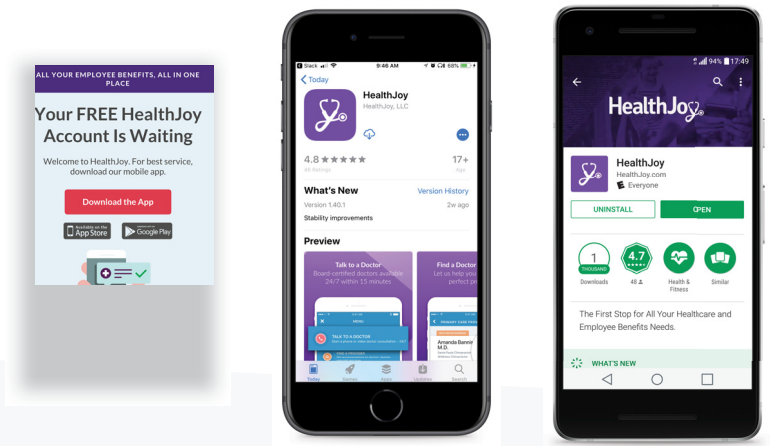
ALL YOUR EMPLOYEE BENEFITS, ALL IN ONE PLACE

Your FREE HealthJoy Account Is Waiting

Welcome to HealthJoy. For best service, download our mobile app.

Download the App

Available on the App Store

GET IT ON Google Play

Slack 9:46 AM 68%

Today

HealthJoy

HealthJoy, LLC

4.8 ★★★★★

46 Ratings

17+

Age

What's New

Version History

Version 1.40.1

2w ago

Stability improvements

Preview

Talk to a Doctor

Board-certified doctors available 24/7 within 15 minutes

TALK TO A DOCTOR

Find a Doctor

Let us help you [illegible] perfect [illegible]

Amanda Bannin M.D.

Today Games Apps Updates Search

94% 17:49

HealthJoy

HealthJoy

HealthJoy.com

Everyone

UNINSTALL

OPEN

1 THOUSAND

Downloads

4.7 ★★★★★

46

Health & Fitness

Similar

The First Stop for All Your Healthcare and Employee Benefits Needs.

WHAT'S NEW